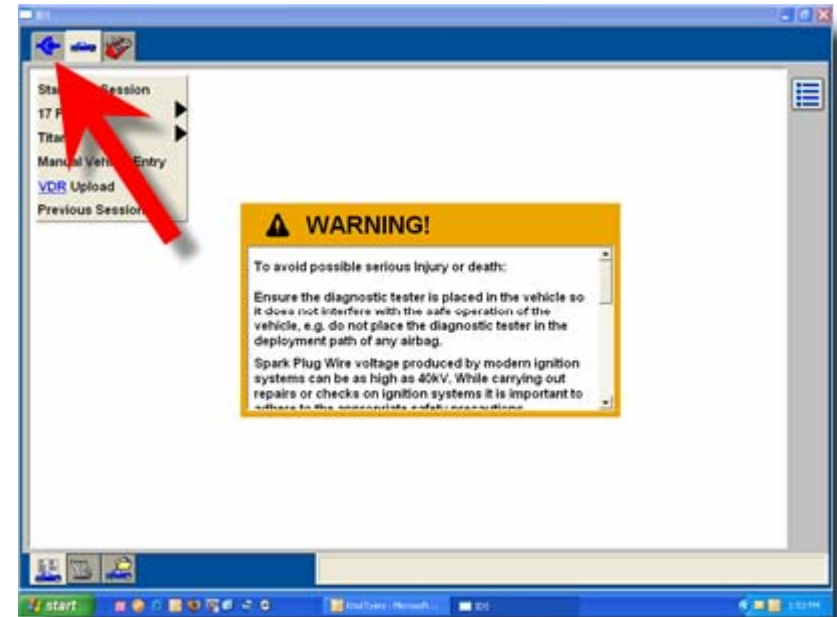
IDS

Sta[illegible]Session
17 F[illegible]
Titar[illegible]
Manual Vehi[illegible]Entry
VDR Upload
Previous Session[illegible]

WARNING!

To avoid possible serious Injury or death:

Ensure the diagnostic tester is placed in the vehicle so it does not interfere with the safe operation of the vehicle, e.g. do not place the diagnostic tester in the deployment path of any airbag.

Spark Plug Wire voltage produced by modern ignition systems can be as high as 40kV. While carrying out repairs or checks on ignition systems it is important to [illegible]

start

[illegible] - Microsoft ...

IDS

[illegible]